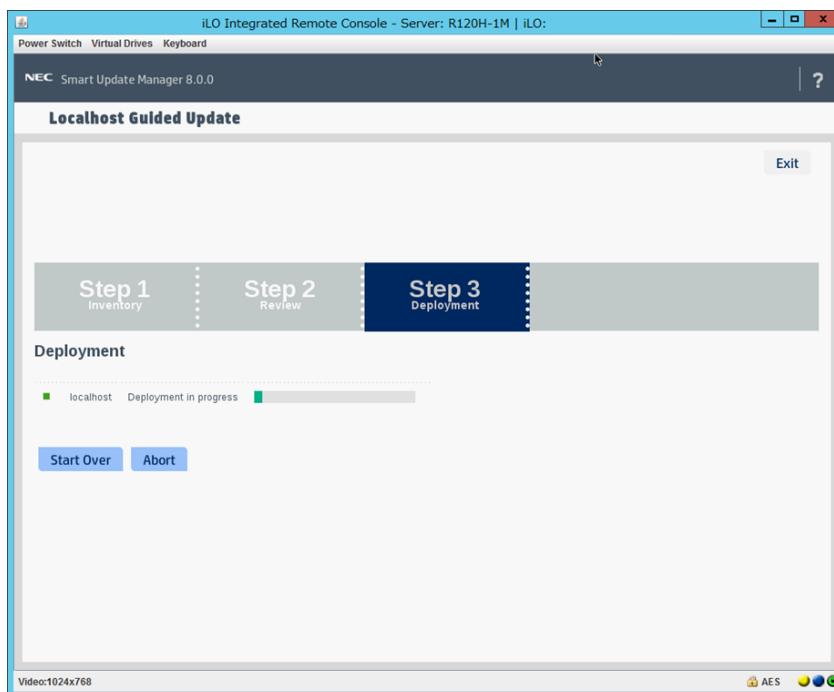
iLO Integrated Remote Console - Server: R120H-1M | iLO:

Power Switch Virtual Drives Keyboard

NEC Smart Update Manager 8.0.0

?

Localhost Guided Update

Exit

Step 1
Inventory

Step 2
Review

Step 3
Deployment

Deployment

localhost Deployment in progress

Start Over Abort

Video:1024x768

AES